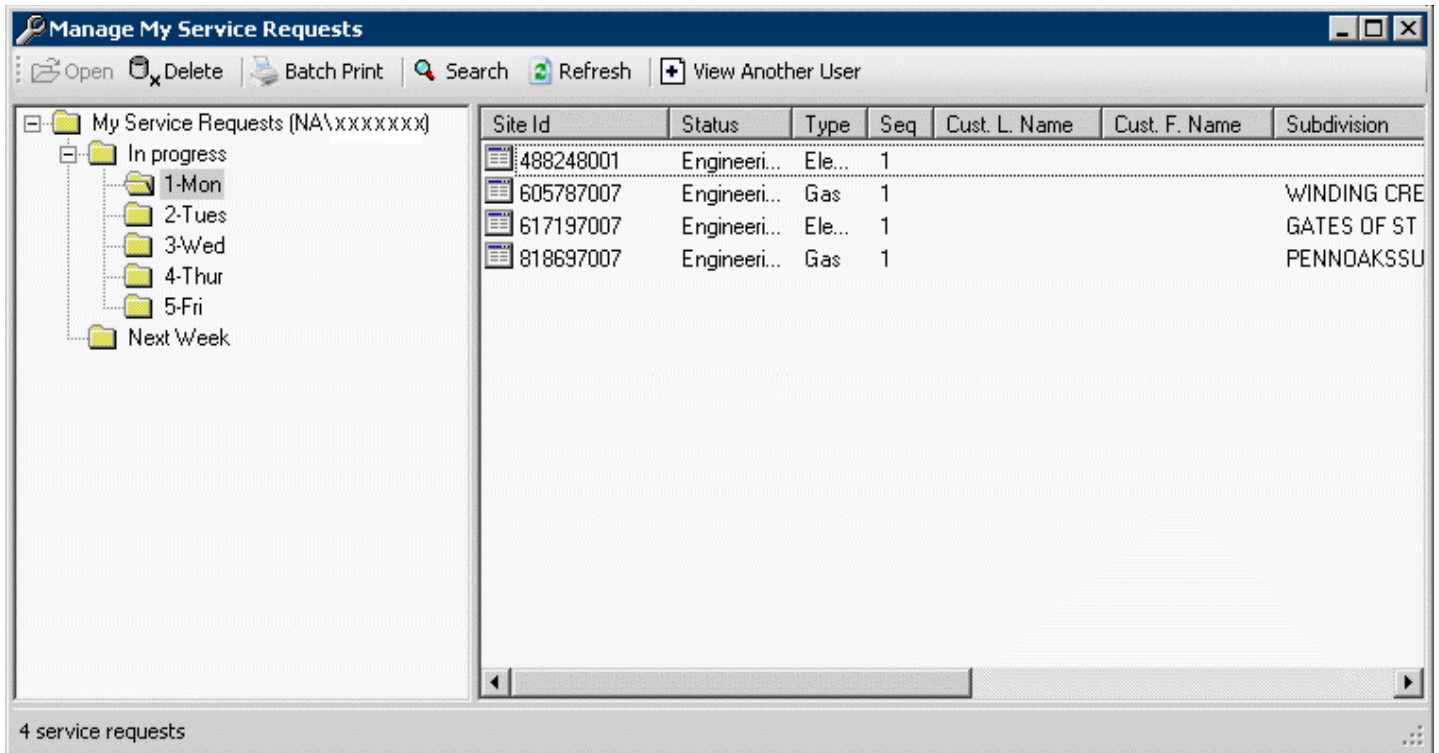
Manage My Service Requests

Open Delete Batch Print Search Refresh View Another User

My Service Requests (NA\xxxxxxx)
In progress
1-Mon
2-Tues
3-Wed
4-Thur
5-Fri
Next Week

| Site Id | Status | Type | Seq | Cust. L. Name | Cust. F. Name | Subdivision |
|---|---|---|---|---|---|---|
| 488248001 | Engineeri... | Ele... | 1 | | | |
| 605787007 | Engineeri... | Gas | 1 | | | WINDING CRE |
| 617197007 | Engineeri... | Ele... | 1 | | | GATES OF ST |
| 818697007 | Engineeri... | Gas | 1 | | | PENNOAKSSU |

4 service requests